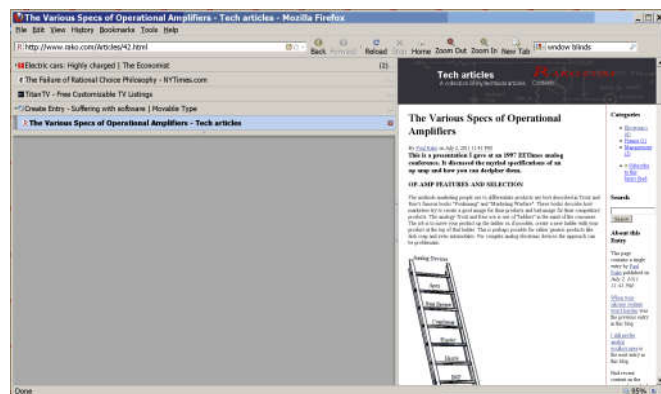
The Various Specs of Operational Amplifiers - Tech articles - Mozilla Firefox

File Edit View History Bookmarks Tools Help

http://www.rako.com/Articles/42.html

Back Forward Reload Stop Home Zoom Out Zoom In New Tab window blinds

Electric cars: Highly charged | The Economist (2)

The Failure of Rational Choice Philosophy - NYTimes.com

TitanTV - Free Customizable TV Listings

Create Entry - Suffering with software | Movable Type

The Various Specs of Operational Amplifiers - Tech articles

Tech articles

The Various Specs of Operational Amplifiers

By Paul Rako on July 2, 2011 11:41 PM

This is a presentation I gave at an 1997 EETimes analog conference. It discussed the myriad specifications of an op amp and how you can decipher them.

OP AMP FEATURES AND SELECTION

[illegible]

Analog Devices

Categories

Electronics (2)

Finance (1)

Management (1)

Subscribe to this blog's feed

Search

Search

About this Entry

This page contains a single entry by Paul Rako published on July 2, 2011 11:41 PM.

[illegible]

Done

95%